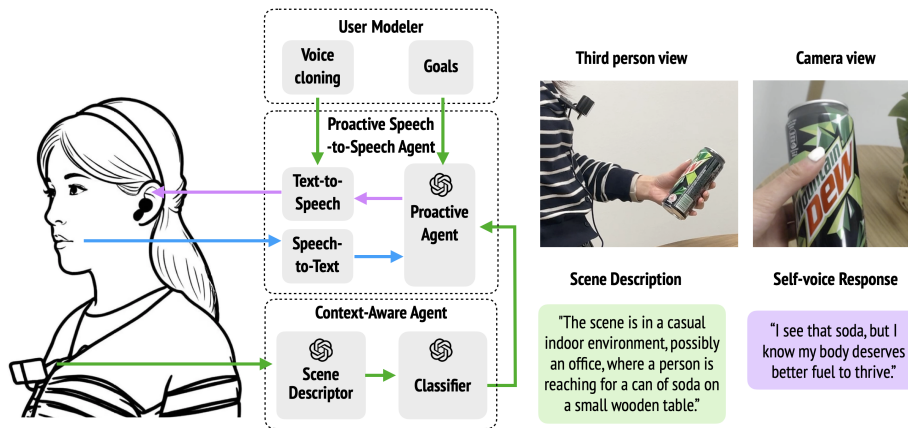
User Modeler

Voice cloning

Goals

Proactive Speech -to-Speech Agent

Text-to-Speech

Proactive Agent

Speech-to-Text

Context-Aware Agent

Scene Descriptor

Classifier

Third person view

Camera view

Mountain Dew

Scene Description

Self-voice Response

"The scene is in a casual indoor environment, possibly an office, where a person is reaching for a can of soda on a small wooden table."

"I see that soda, but I know my body deserves better fuel to thrive."